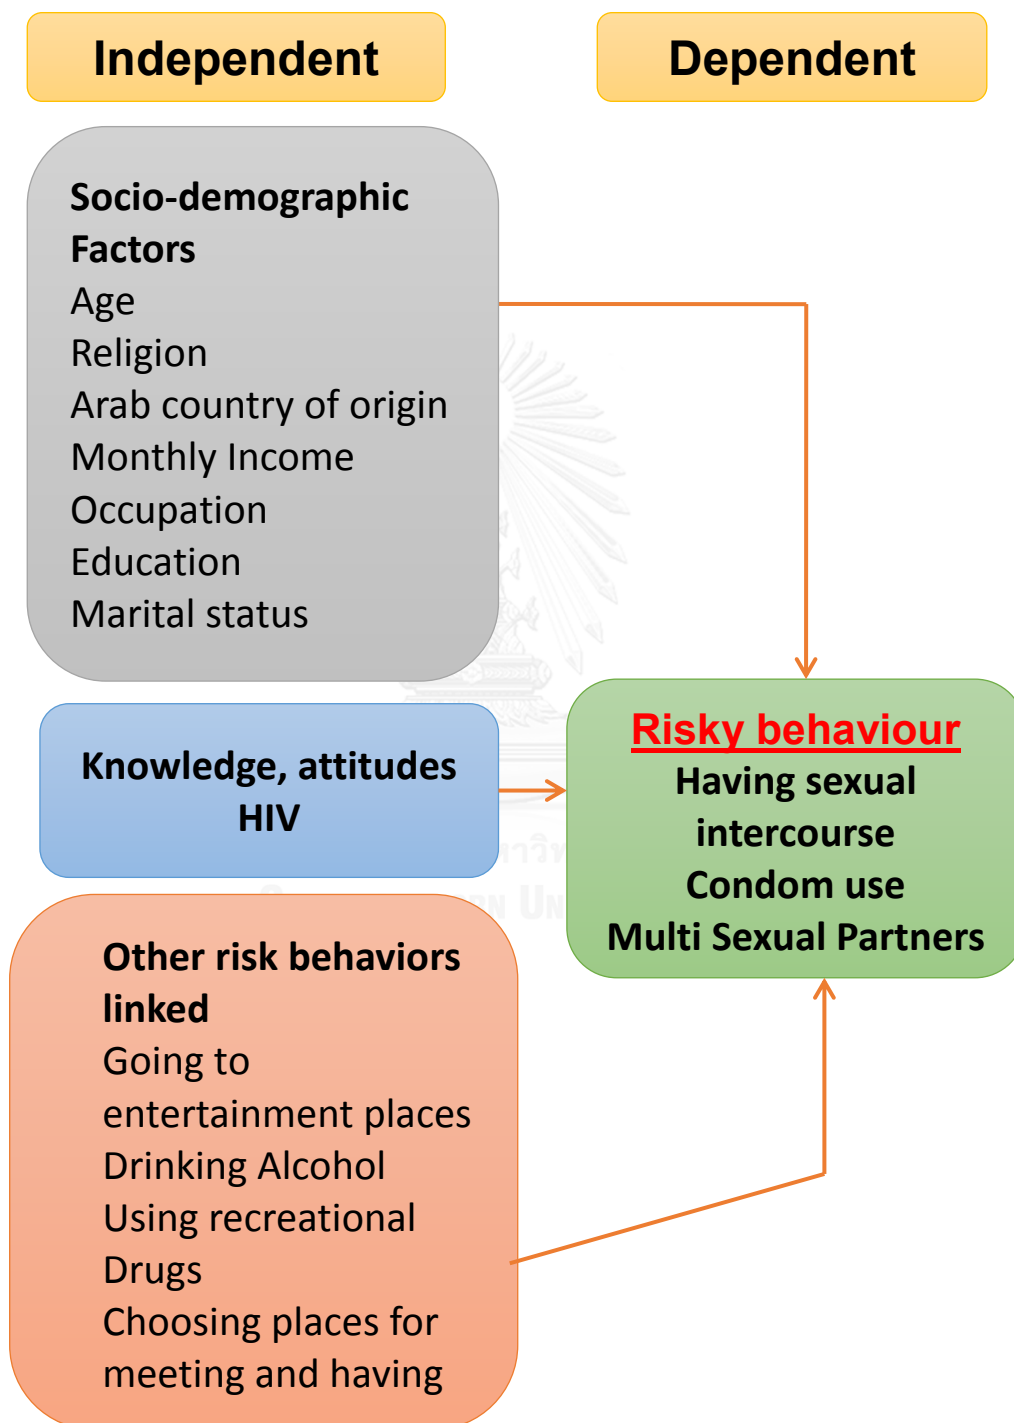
Independent

Dependent

Socio-demographic Factors
Age
Religion
Arab country of origin
Monthly Income
Occupation
Education
Marital status

Knowledge, attitudes HIV

Risky behaviour
Having sexual intercourse
Condom use
Multi Sexual Partners

Other risk behaviors linked
Going to entertainment places
Drinking Alcohol
Using recreational Drugs
Choosing places for meeting and having